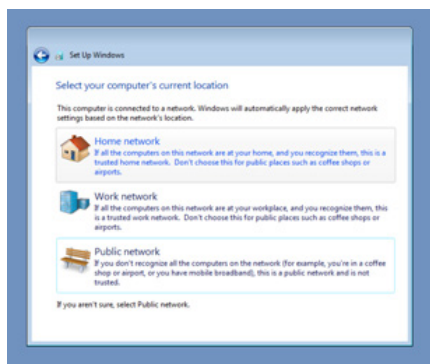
Set Up Windows

Select your computer's current location

This computer is connected to a network. Windows will automatically apply the correct network settings based on the network's location.

Home network
If all the computers on this network are at your home, and you recognize them, this is a trusted home network. Don't choose this for public places such as coffee shops or airports.

Work network
If all the computers on this network are at your workplace, and you recognize them, this is a trusted work network. Don't choose this for public places such as coffee shops or airports.

Public network
If you don't recognize all the computers on the network (for example, you're in a coffee shop or airport, or you have mobile broadband), this is a public network and is not trusted.

If you aren't sure, select Public network.